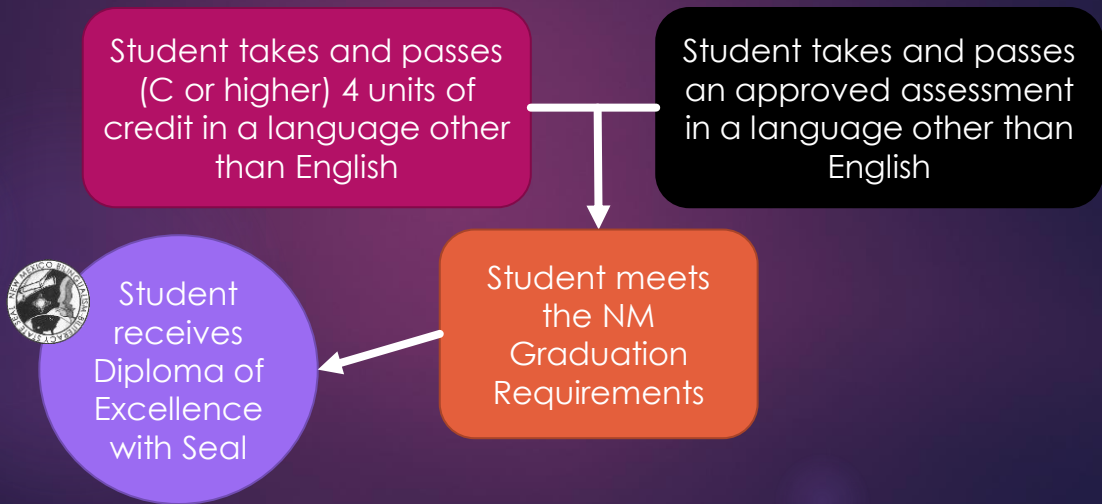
Student takes and passes (C or higher) 4 units of credit in a language other than English

Student takes and passes an approved assessment in a language other than English

Student meets the NM Graduation Requirements

NEW MEXICO BILINGUAL BILITERACY SEAL

Student receives Diploma of Excellence with Seal